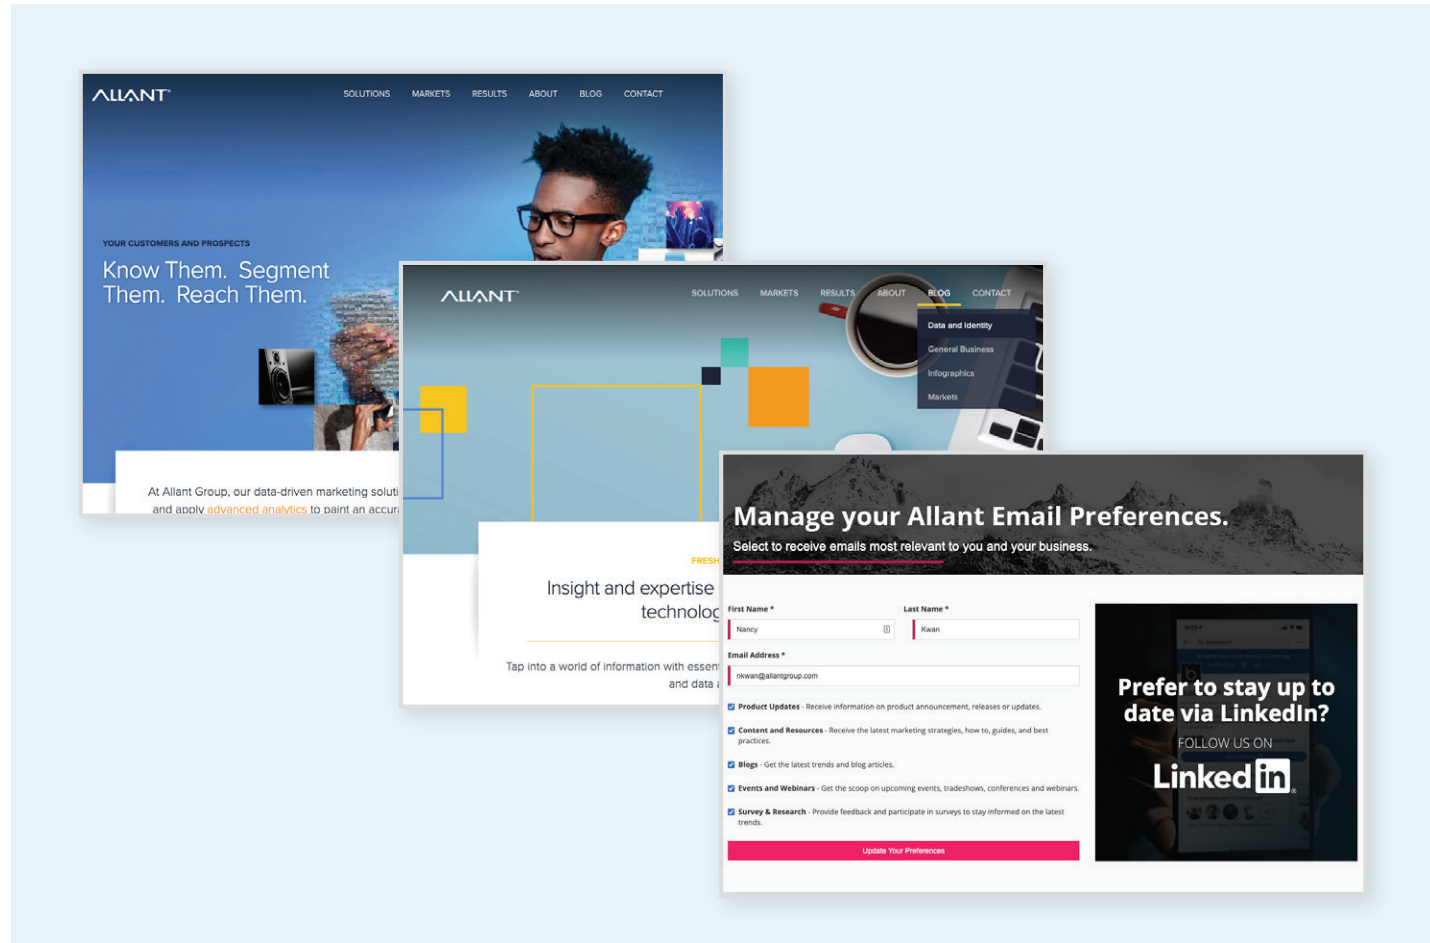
ALLANT SOLUTIONS MARKETS RESULTS ABOUT BLOG CONTACT

YOUR CUSTOMERS AND PROSPECTS

Know Them. Segment Them. Reach Them.

At Allant Group, our data-driven marketing soluti and apply advanced analytics to paint an accur

ALLANT SOLUTIONS MARKETS RESULTS ABOUT BLOG CONTACT

Data and Identity
General Business
Infographics
Markets

FRESH

Insight and expertise technolog

Tap into a world of information with essen and data

Manage your Allant Email Preferences.

Select to receive emails most relevant to you and your business.

First Name *
Nancy

Last Name *
Kwan

Email Address *
nkwan@allantgroup.com

Product Updates - Receive information on product announcement, releases or updates.

Content and Resources - Receive the latest marketing strategies, how to, guides, and best practices.

Blogs - Get the latest trends and blog articles.

Events and Webinars - Get the scoop on upcoming events, tradeshows, conferences and webinars.

Survey & Research - Provide feedback and participate in surveys to stay informed on the latest trends.

Update Your Preferences

Prefer to stay up to date via LinkedIn?

FOLLOW US ON

Linkedin